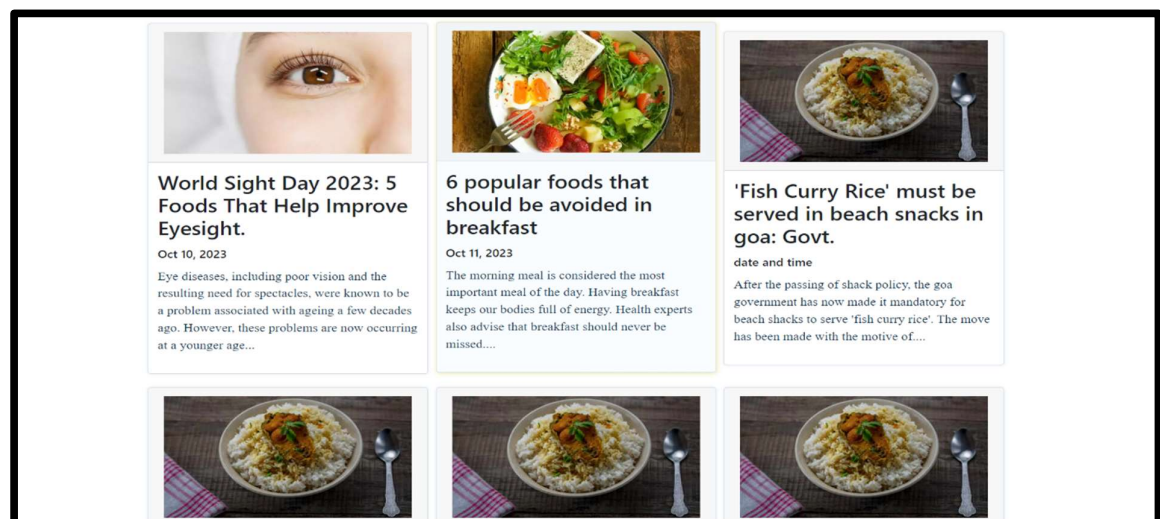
World Sight Day 2023: 5 Foods That Help Improve Eyesight.

Oct 10, 2023

Eye diseases, including poor vision and the resulting need for spectacles, were known to be a problem associated with ageing a few decades ago. However, these problems are now occurring at a younger age...

6 popular foods that should be avoided in breakfast

Oct 11, 2023

The morning meal is considered the most important meal of the day. Having breakfast keeps our bodies full of energy. Health experts also advise that breakfast should never be missed....

'Fish Curry Rice' must be served in beach snacks in goa: Govt.

date and time

After the passing of shack policy, the goa government has now made it mandatory for beach shacks to serve 'fish curry rice'. The move has been made with the motive of....